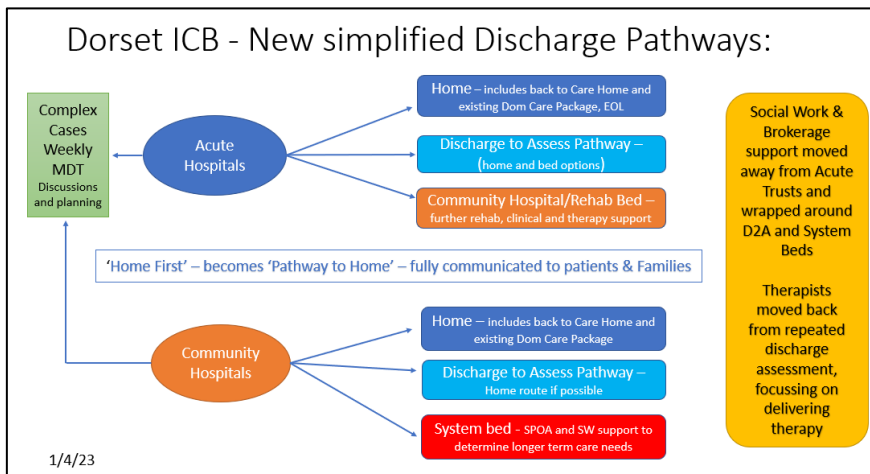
Dorset ICB - New simplified Discharge Pathways:

Complex Cases Weekly MDT Discussions and planning

Acute Hospitals

Home – includes back to Care Home and existing Dom Care Package, EOL

Discharge to Assess Pathway – (home and bed options)

Community Hospital/Rehab Bed – further rehab, clinical and therapy support

Social Work & Brokerage support moved away from Acute Trusts and wrapped around D2A and System Beds

Therapists moved back from repeated discharge assessment, focussing on delivering therapy

'Home First' – becomes 'Pathway to Home' – fully communicated to patients & Families

Community Hospitals

Home – includes back to Care Home and existing Dom Care Package

Discharge to Assess Pathway – Home route if possible

System bed - SPOA and SW support to determine longer term care needs

1/4/23